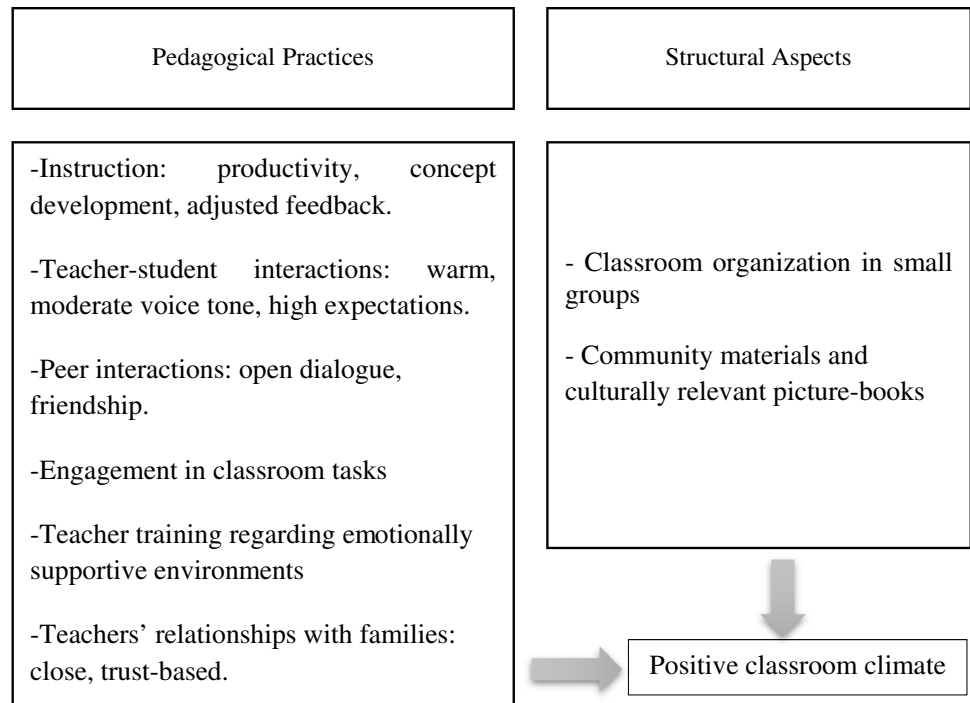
Pedagogical Practices

Structural Aspects

-Instruction: productivity, concept development, adjusted feedback.

-Teacher-student interactions: warm, moderate voice tone, high expectations.

-Peer interactions: open dialogue, friendship.

-Engagement in classroom tasks

-Teacher training regarding emotionally supportive environments

-Teachers' relationships with families: close, trust-based.

- Classroom organization in small groups

- Community materials and culturally relevant picture-books

Positive classroom climate